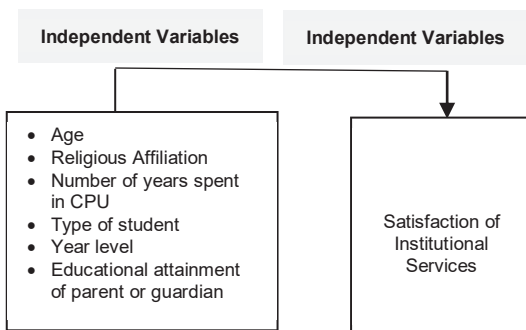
Independent Variables

Independent Variables

- Age
- Religious Affiliation
- Number of years spent in CPU
- Type of student
- Year level
- Educational attainment of parent or guardian

Satisfaction of Institutional Services